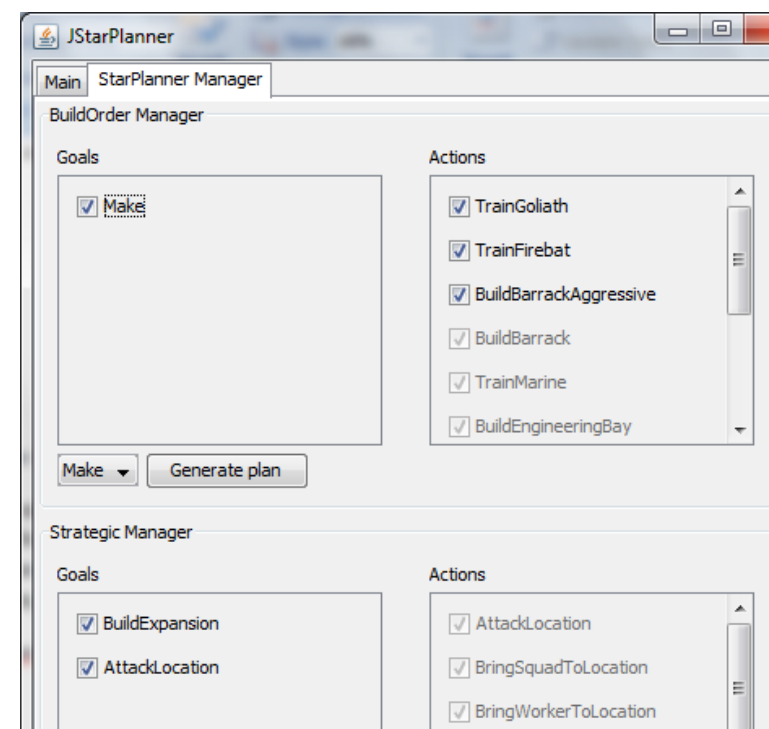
JStarPlanner

Main StarPlanner Manager

BuildOrder Manager

Goals

Make

Actions

TrainGoliath

TrainFirebat

BuildBarrackAggressive

BuildBarrack

TrainMarine

BuildEngineeringBay

Make

Generate plan

Strategic Manager

Goals

BuildExpansion

AttackLocation

Actions

AttackLocation

BringSquadToLocation

BringWorkerToLocation